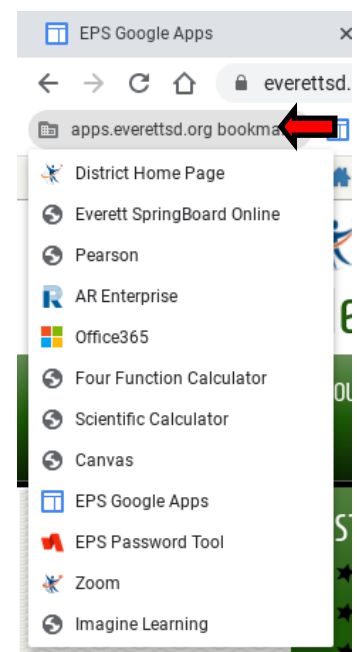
EPS Google Apps

everettsd.

apps.everettsd.org bookma

District Home Page
Everett SpringBoard Online
Pearson
AR Enterprise
Office365
Four Function Calculator
Scientific Calculator
Canvas
EPS Google Apps
EPS Password Tool
Zoom
Imagine Learning